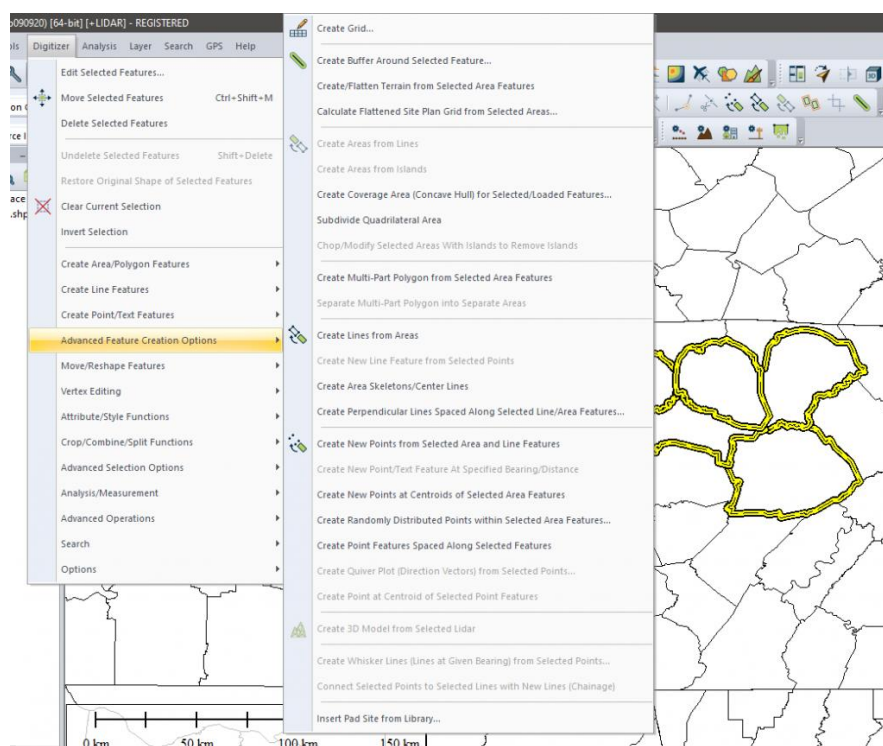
)090920) [64-bit] [+LIDAR] - REGISTERED

ols Digitizer Analysis Layer Search GPS Help

on (
rce l
ace
.shp

Edit Selected Features...
Move Selected Features Ctrl+Shift+M
Delete Selected Features
Undelete Selected Features Shift+Delete
Restore Original Shape of Selected Features
Clear Current Selection
Invert Selection
Create Area/Polygon Features
Create Line Features
Create Point/Text Features
Advanced Feature Creation Options
Move/Reshape Features
Vertex Editing
Attribute/Style Functions
Crop/Combine/Split Functions
Advanced Selection Options
Analysis/Measurement
Advanced Operations
Search
Options

Create Grid...
Create Buffer Around Selected Feature...
Create/Flatten Terrain from Selected Area Features
Calculate Flattened Site Plan Grid from Selected Areas...
Create Areas from Lines
Create Areas from Islands
Create Coverage Area (Concave Hull) for Selected/Loaded Features...
Subdivide Quadrilateral Area
Chop/Modify Selected Areas With Islands to Remove Islands
Create Multi-Part Polygon from Selected Area Features
Separate Multi-Part Polygon into Separate Areas
Create Lines from Areas
Create New Line Feature from Selected Points
Create Area Skeletons/Center Lines
Create Perpendicular Lines Spaced Along Selected Line/Area Features...
Create New Points from Selected Area and Line Features
Create New Point/Text Feature At Specified Bearing/Distance
Create New Points at Centroids of Selected Area Features
Create Randomly Distributed Points within Selected Area Features...
Create Point Features Spaced Along Selected Features
Create Quiver Plot (Direction Vectors) from Selected Points...
Create Point at Centroid of Selected Point Features
Create 3D Model from Selected Lidar
Create Whisker Lines (Lines at Given Bearing) from Selected Points...
Connect Selected Points to Selected Lines with New Lines (Chainage)
Insert Pad Site from Library...

0 km 50 km 100 km 150 km